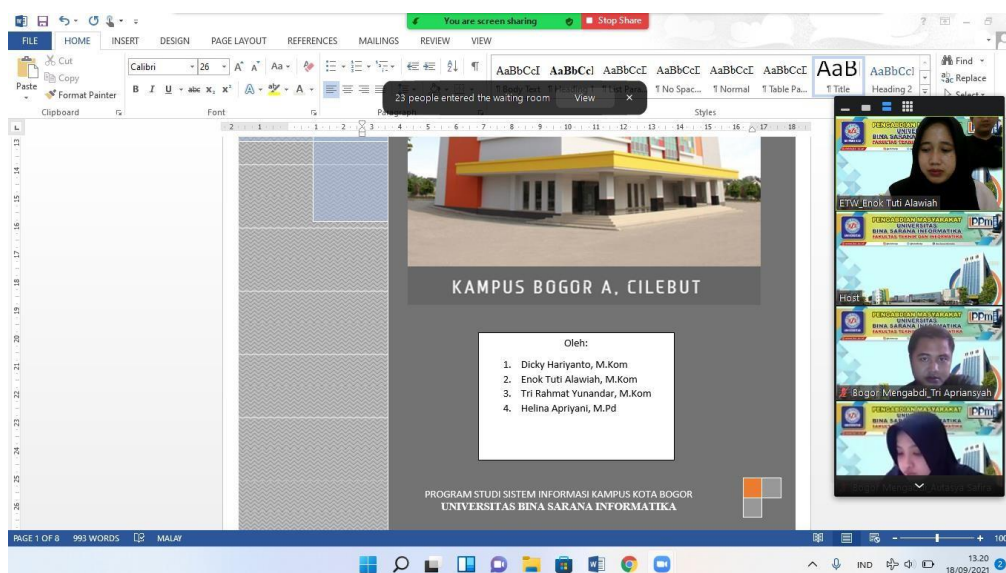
You are screen sharing
Stop Share

FILE HOME INSERT DESIGN PAGE LAYOUT REFERENCES MAILINGS REVIEW VIEW

Cut
Copy
Paste
Format Painter
Clipboard
Calibri 26
Font
23 people entered the waiting room View ×
Paragraph
AaBbCcI ¶ Body Text
AaBbCcI
AaBbCcI ¶ List Para...
AaBbCcI ¶ No Spac...
AaBbCcI ¶ Normal
AaBbCcI ¶ Table Pa...
AaB ¶ Title
AaBbCcI Heading 2
Styles
Find
Replace
Select

KAMPUS BOGOR A, CILEBUT

Oleh:

1. Dicky Hariyanto, M.Kom
2. Enok Tuti Alawiah, M.Kom
3. Tri Rahmat Yunandar, M.Kom
4. Helina Apriyani, M.Pd

PROGRAM STUDI SISTEM INFORMASI KAMPUS KOTA BOGOR
UNIVERSITAS BINA SARANA INFORMATIKA

PENGABDIAN MASYARAKAT
UNIVERSITAS BINA SARANA INFORMATIKA
ETW_Enok Tuti Alawiah
Host
Bogor Mengabdi_Tri Apriansyah

PAGE 1 OF 8 993 WORDS MALAY

IND 13.20 18/09/2021